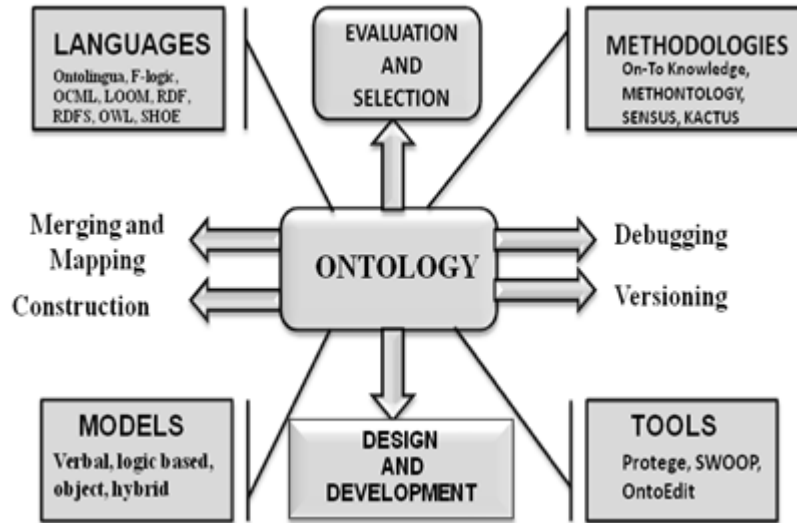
LANGUAGES
Ontolingua, F-logic, OCML, LOOM, RDF, RDFS, OWL, SHOE

EVALUATION AND SELECTION

METHODOLOGIES
On-To Knowledge, METHONTOLOGY, SENSUS, KACTUS

Merging and Mapping

Construction

ONTOLOGY

Debugging

Versioning

MODELS
Verbal, logic based, object, hybrid

DESIGN AND DEVELOPMENT

TOOLS
Protege, SWOOP, OntoEdit